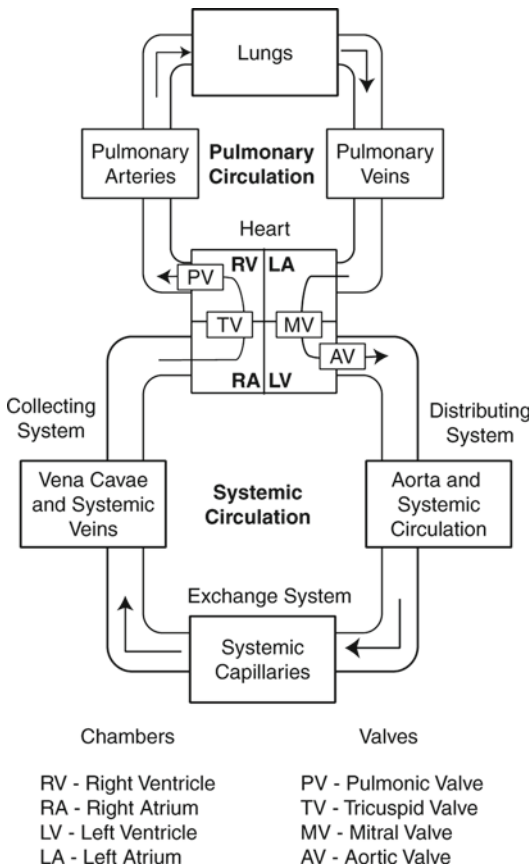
Lungs

Pulmonary Arteries

Pulmonary Circulation

Pulmonary Veins

Heart

RV LA

PV

TV MV

AV

RA LV

Collecting System

Distributing System

Vena Cavae and Systemic Veins

Systemic Circulation

Aorta and Systemic Circulation

Exchange System

Systemic Capillaries

Chambers

RV - Right Ventricle
RA - Right Atrium
LV - Left Ventricle
LA - Left Atrium

Valves

PV - Pulmonic Valve
TV - Tricuspid Valve
MV - Mitral Valve
AV - Aortic Valve